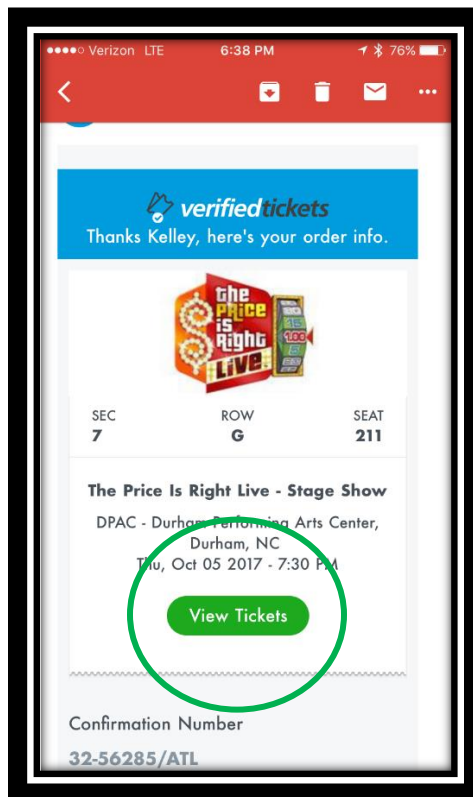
●●●●○ Verizon LTE 6:38 PM 76%

verifiedtickets
Thanks Kelley, here's your order info.

the Price is Right LIVE 100

| SEC | ROW | SEAT |
|---|---|---|
| 7 | G | 211 |

The Price Is Right Live - Stage Show

DPAC - Durham Performing Arts Center, Durham, NC
Thu, Oct 05 2017 - 7:30 PM

View Tickets

Confirmation Number

32-56285/ATL